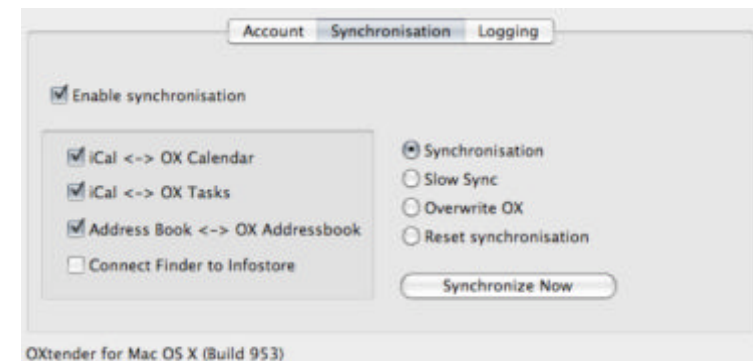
Account Synchronisation Logging

Enable synchronisation

iCal <-> OX Calendar
iCal <-> OX Tasks
Address Book <-> OX Addressbook
Connect Finder to Infostore

Synchronisation
Slow Sync
Overwrite OX
Reset synchronisation

Synchronize Now

OXtender for Mac OS X (Build 953)